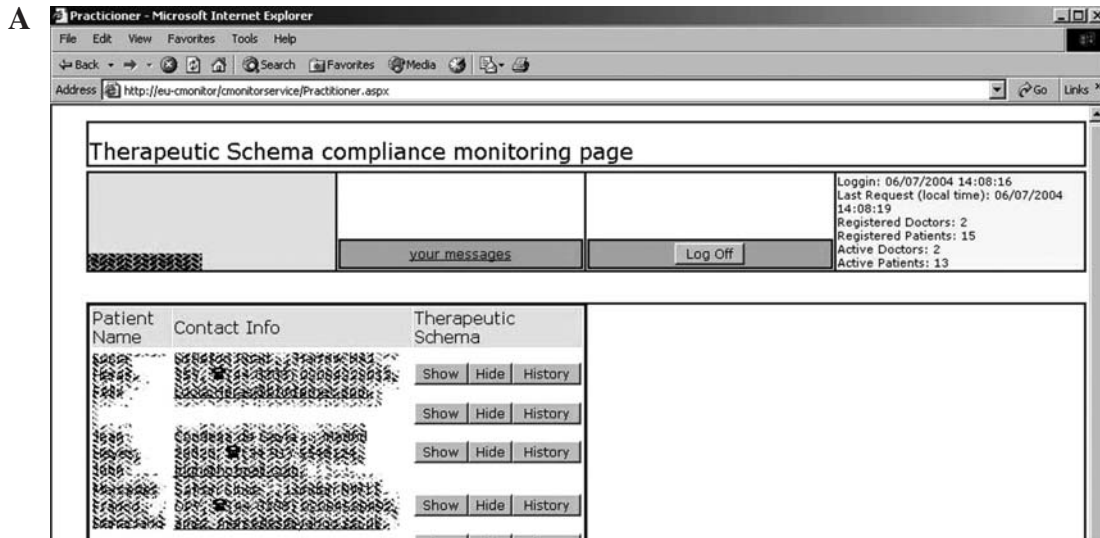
A

Practicioner - Microsoft Internet Explorer

File Edit View Favorites Tools Help

Back Search Favorites Media

Address http://eu-cmonitor/cmonitorservice/Practitioner.aspx Go Links

Therapeutic Schema compliance monitoring page

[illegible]

your messages

Log Off

Loggin: 06/07/2004 14:08:16
Last Request (local time): 06/07/2004 14:08:19
Registered Doctors: 2
Registered Patients: 15
Active Doctors: 2
Active Patients: 13

| Patient Name | Contact Info | Therapeutic Schema |
|---|---|---|
| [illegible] | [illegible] | Show Hide History |
| | | Show Hide History |
| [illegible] | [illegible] | Show Hide History |
| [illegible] | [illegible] | Show Hide History |